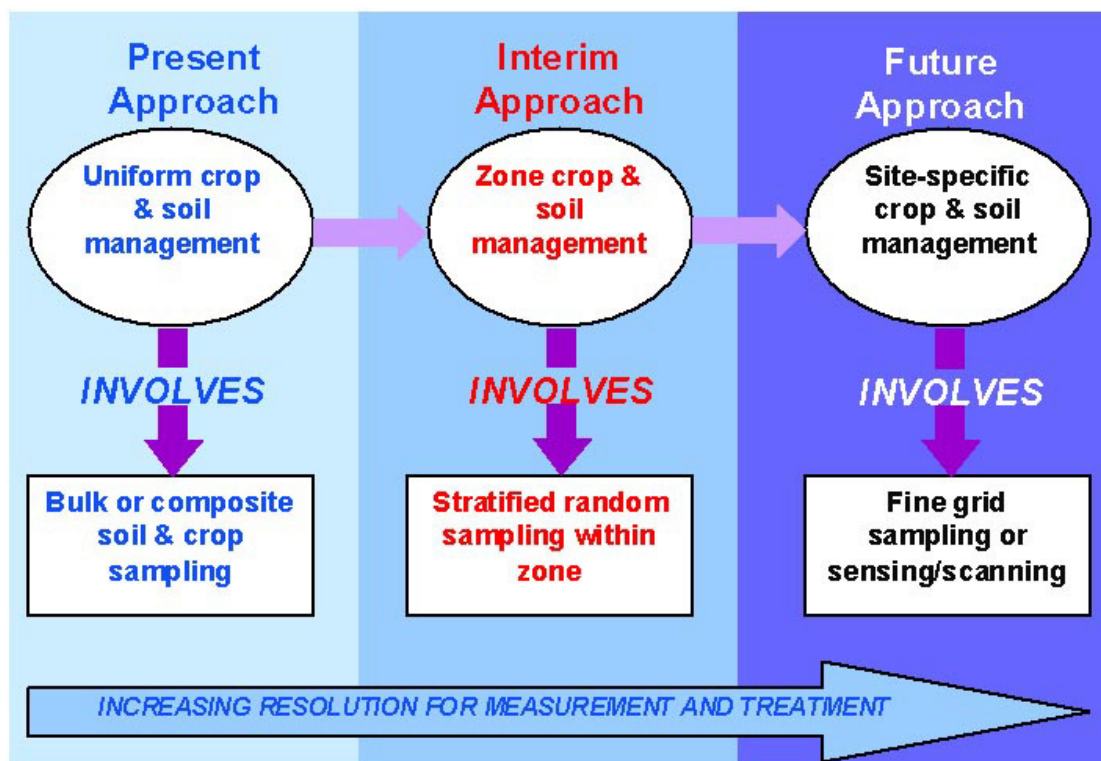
Present Approach

Uniform crop & soil management

INVOLVES

Bulk or composite soil & crop sampling

Interim Approach

Zone crop & soil management

INVOLVES

Stratified random sampling within zone

Future Approach

Site-specific crop & soil management

INVOLVES

Fine grid sampling or sensing/scanning

INCREASING RESOLUTION FOR MEASUREMENT AND TREATMENT